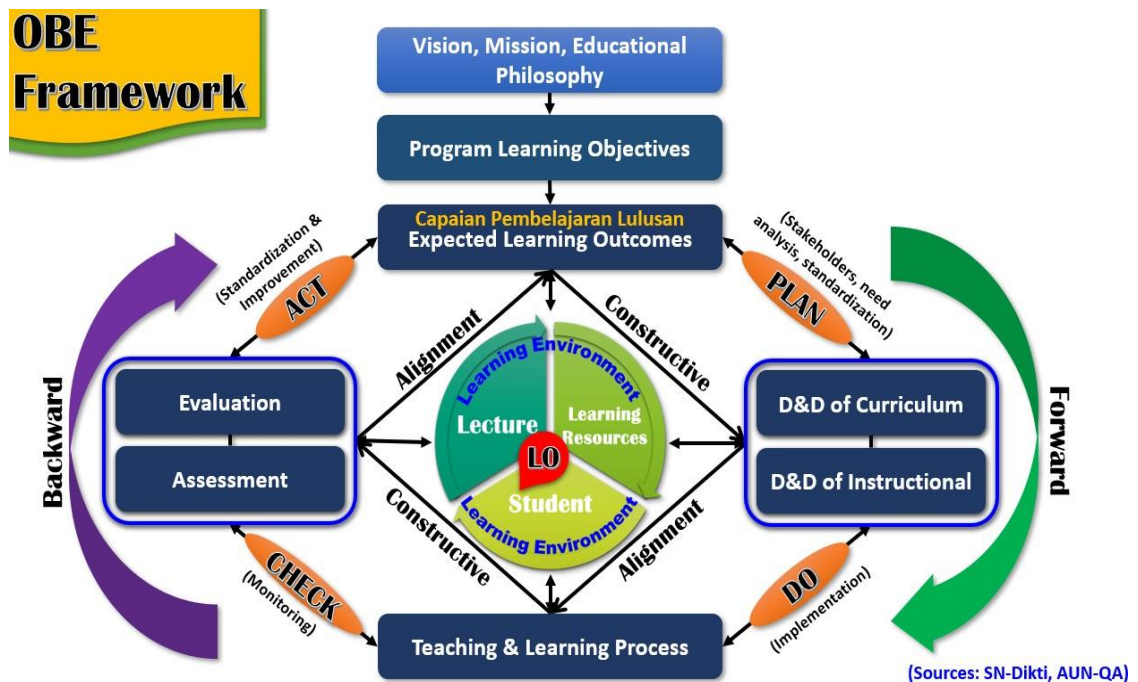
OBE Framework

Vision, Mission, Educational Philosophy

Program Learning Objectives

Capaian Pembelajaran Lulusan
Expected Learning Outcomes

(Standardization & Improvement)
ACT

(Stakeholders, need analysis, standardization)
PLAN

Backward

Forward

Evaluation

Assessment

Alignment

Constructive

Learning Environment

Lecture

Learning Resources

LO

Student

Learning Environment

Constructive

Alignment

D&D of Curriculum

D&D of Instructional

CHECK
(Monitoring)

DO
(Implementation)

Teaching & Learning Process

(Sources: SN-Dikti, AUN-QA)